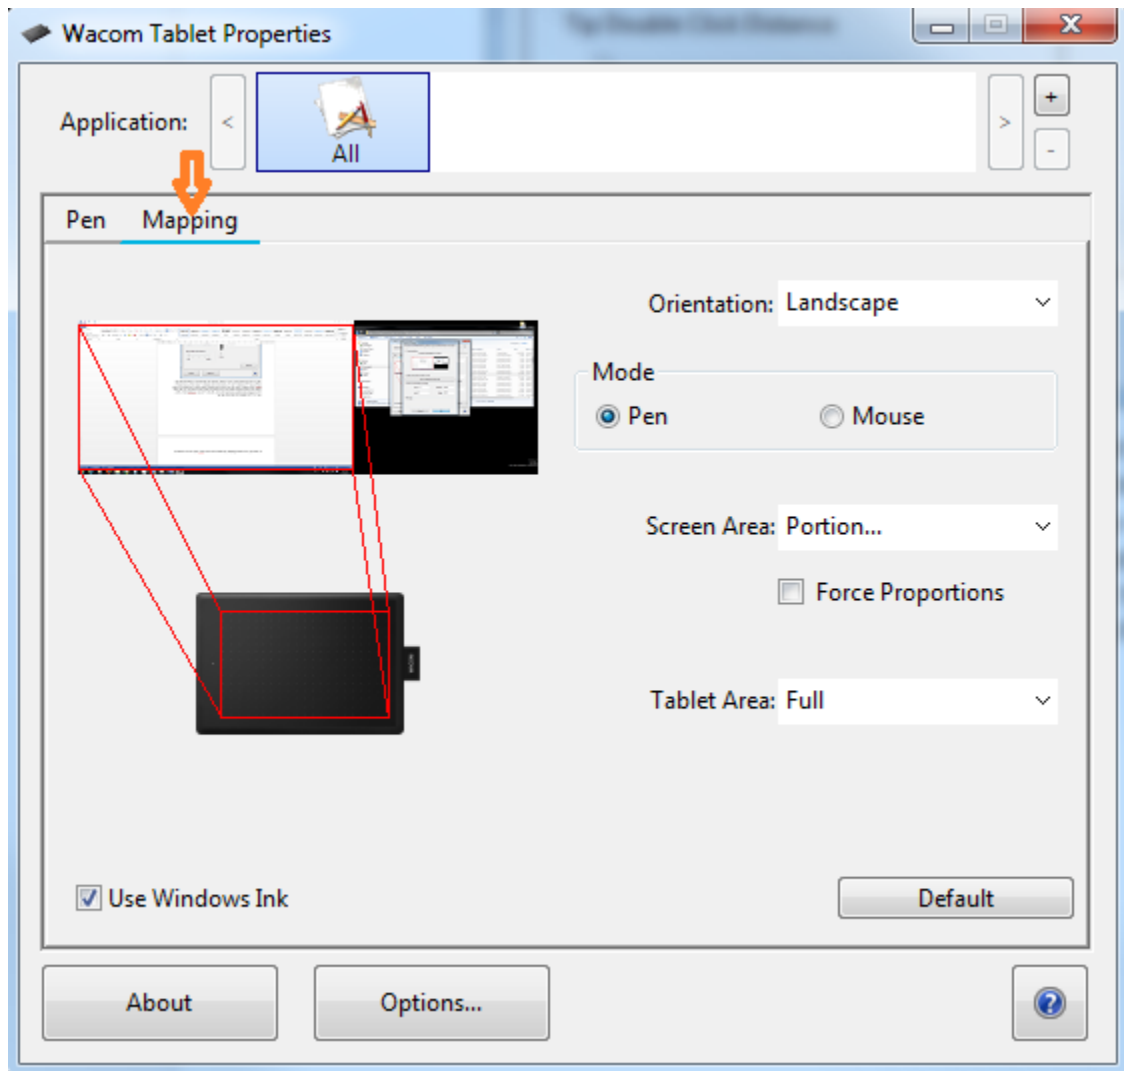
Wacom Tablet Properties

Application: < All > + -

Pen Mapping

Orientation: Landscape

Mode
Pen Mouse

Screen Area: Portion...

Force Proportions

Tablet Area: Full

Use Windows Ink

Default

About Options...